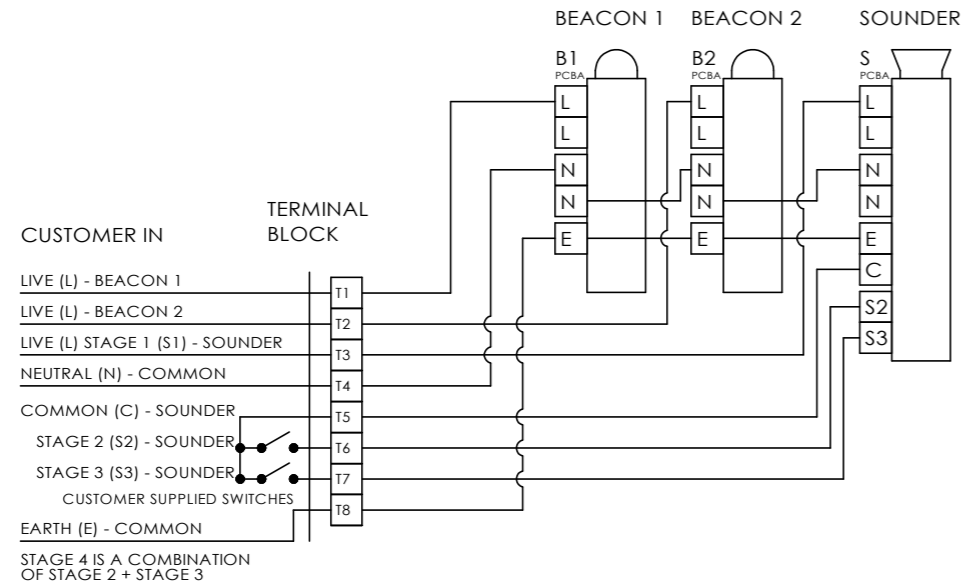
BEACON 1 BEACON 2 SOUNDER

B1 PCBA
L
L
N
N
E

B2 PCBA
L
L
N
N
E

S PCBA
L
L
N
N
E
C
S2
S3

CUSTOMER IN

TERMINAL BLOCK

LIVE (L) - BEACON 1
LIVE (L) - BEACON 2
LIVE (L) STAGE 1 (S1) - SOUNDER
NEUTRAL (N) - COMMON
COMMON (C) - SOUNDER
STAGE 2 (S2) - SOUNDER
STAGE 3 (S3) - SOUNDER
CUSTOMER SUPPLIED SWITCHES
EARTH (E) - COMMON

T1
T2
T3
T4
T5
T6
T7
T8

STAGE 4 IS A COMBINATION OF STAGE 2 + STAGE 3